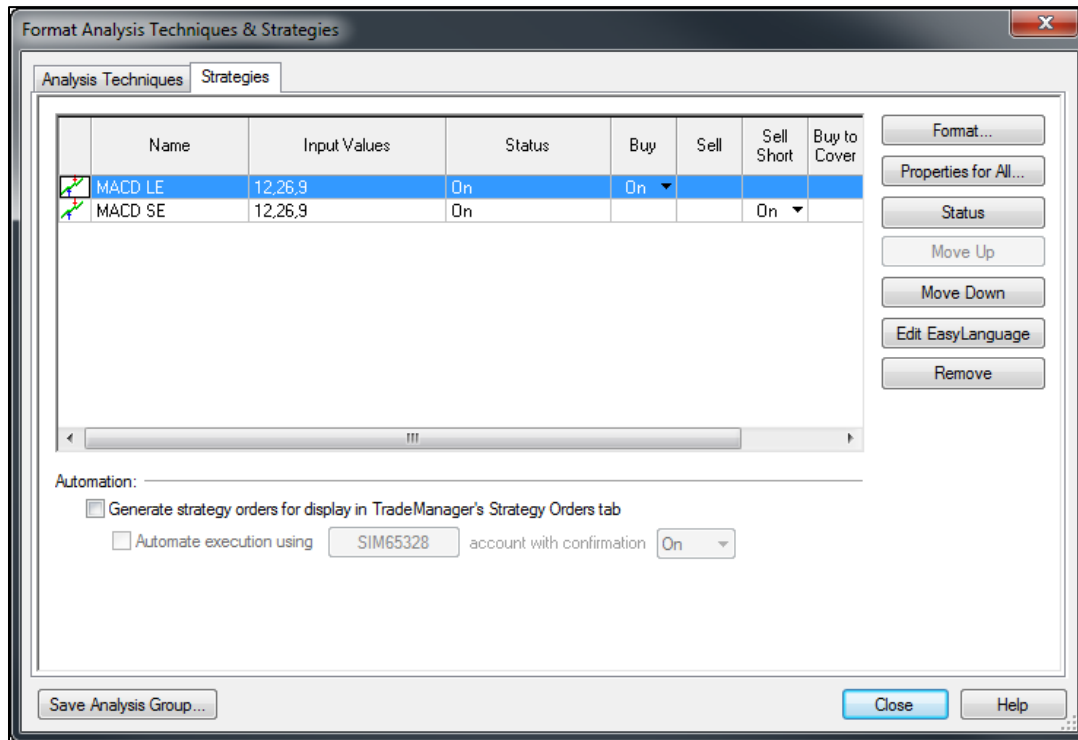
Format Analysis Techniques & Strategies

Analysis Techniques | Strategies

| | Name | Input Values | Status | Buy | Sell | Sell Short | Buy to Cover |
|---|---|---|---|---|---|---|---|
| | MACD LE | 12,26,9 | On | On | | | |
| | MACD SE | 12,26,9 | On | | | On | |

Format...
Properties for All...
Status
Move Up
Move Down
Edit EasyLanguage
Remove

Automation:
Generate strategy orders for display in TradeManager's Strategy Orders tab
Automate execution using SIM65328 account with confirmation On

Save Analysis Group...
Close
Help